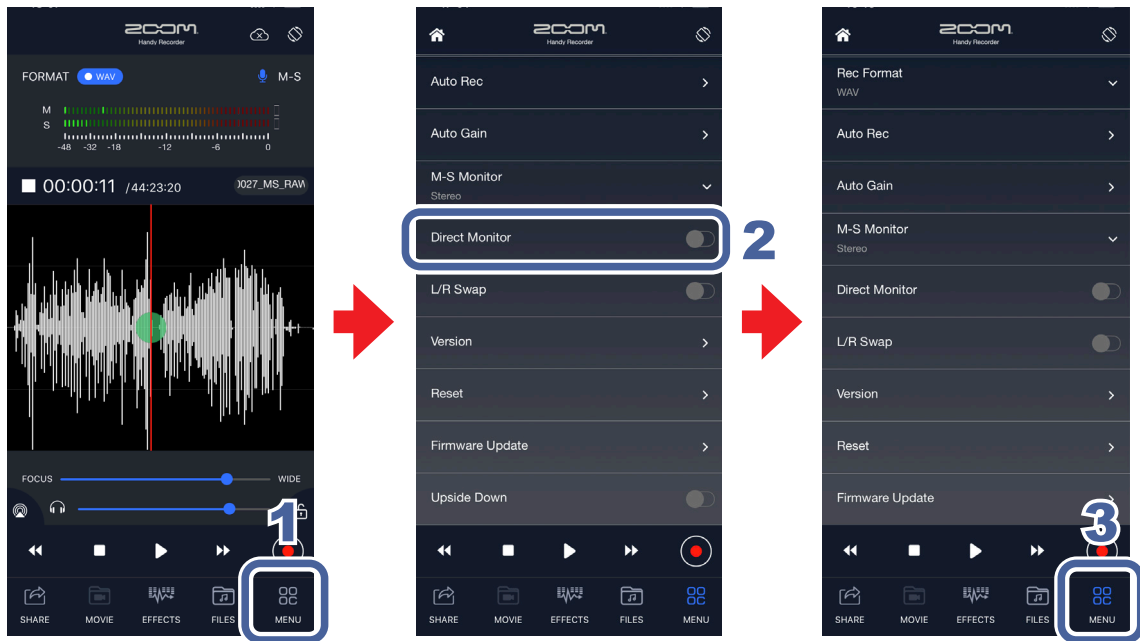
ZOOM
Handy Recorder

FORMAT WAV M-S

M
S
-48 -32 -18 -12 -6 0

00:00:11 /44:23:20 0027_MS_RAW

FOCUS WIDE

1

SHARE MOVIE EFFECTS FILES MENU

ZOOM
Handy Recorder

Auto Rec
Auto Gain
M-S Monitor
Stereo
Direct Monitor
L/R Swap
Version
Reset
Firmware Update
Upside Down

2

SHARE MOVIE EFFECTS FILES MENU

ZOOM
Handy Recorder

Rec Format
WAV
Auto Rec
Auto Gain
M-S Monitor
Stereo
Direct Monitor
L/R Swap
Version
Reset
Firmware Update

3

SHARE MOVIE EFFECTS FILES MENU